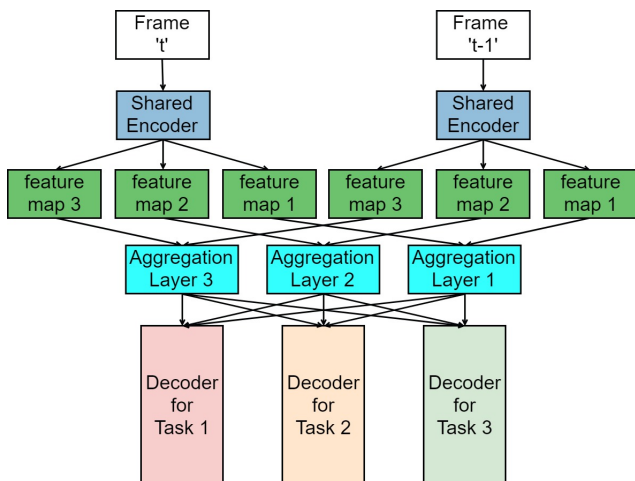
Frame 't'

Frame 't-1'

Shared Encoder

Shared Encoder

feature map 3

feature map 2

feature map 1

feature map 3

feature map 2

feature map 1

Aggregation Layer 3

Aggregation Layer 2

Aggregation Layer 1

Decoder for Task 1

Decoder for Task 2

Decoder for Task 3